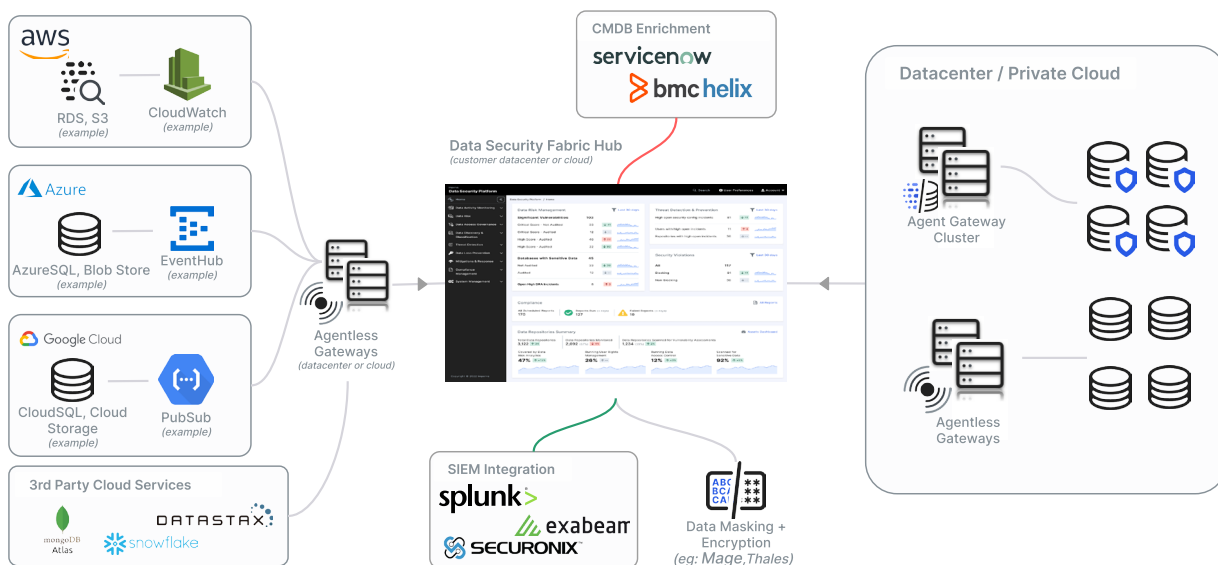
aws

RDS, S3
(example)

CloudWatch
(example)

Azure

AzureSQL, Blob Store
(example)

EventHub
(example)

Google Cloud

CloudSQL, Cloud Storage
(example)

PubSub
(example)

3rd Party Cloud Services

mongoDB Atlas

DATASTAX

snowflake

Agentless Gateways
(datacenter or cloud)

CMDB Enrichment

servicenow

bmc helix

Data Security Fabric Hub
(customer datacenter or cloud)

Data Security Platform

SIEM Integration

splunk>

exabeam

SECURONIX

ABC BC/ CA/

Data Masking + Encryption
(eg: Mage,Thales)

Datacenter / Private Cloud

Agent Gateway Cluster

Agentless Gateways